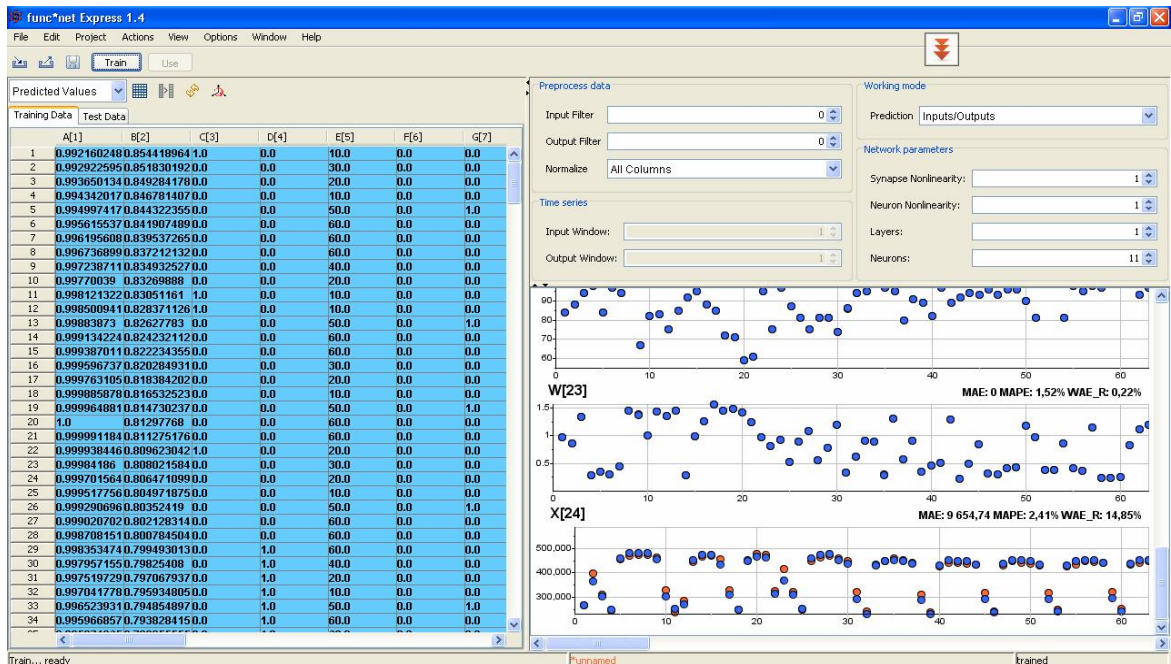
func*net Express 1.4

File Edit Project Actions View Options Window Help

Train Use

Predicted Values

Training Data Test Data

| | A[1] | B[2] | C[3] | D[4] | E[5] | F[6] | G[7] |
|---|---|---|---|---|---|---|---|
| 1 | 0.992160248 | 0.854418964 | 1.0 | 0.0 | 10.0 | 0.0 | 0.0 |
| 2 | 0.992922595 | 0.851830192 | 0.0 | 0.0 | 30.0 | 0.0 | 0.0 |
| 3 | 0.993650134 | 0.849284178 | 0.0 | 0.0 | 20.0 | 0.0 | 0.0 |
| 4 | 0.994342017 | 0.846781407 | 0.0 | 0.0 | 10.0 | 0.0 | 0.0 |
| 5 | 0.994997417 | 0.844322355 | 0.0 | 0.0 | 50.0 | 0.0 | 1.0 |
| 6 | 0.995615537 | 0.841907489 | 0.0 | 0.0 | 60.0 | 0.0 | 0.0 |
| 7 | 0.996195608 | 0.839537265 | 0.0 | 0.0 | 60.0 | 0.0 | 0.0 |
| 8 | 0.996736899 | 0.837212132 | 0.0 | 0.0 | 60.0 | 0.0 | 0.0 |
| 9 | 0.997238711 | 0.834932527 | 0.0 | 0.0 | 40.0 | 0.0 | 0.0 |
| 10 | 0.99770039 | 0.83269888 | 0.0 | 0.0 | 20.0 | 0.0 | 0.0 |
| 11 | 0.998121322 | 0.83051161 | 1.0 | 0.0 | 10.0 | 0.0 | 0.0 |
| 12 | 0.998500941 | 0.828371126 | 1.0 | 0.0 | 10.0 | 0.0 | 0.0 |
| 13 | 0.99883873 | 0.82627783 | 0.0 | 0.0 | 50.0 | 0.0 | 1.0 |
| 14 | 0.999134224 | 0.824232112 | 0.0 | 0.0 | 60.0 | 0.0 | 0.0 |
| 15 | 0.999387011 | 0.822334355 | 0.0 | 0.0 | 60.0 | 0.0 | 0.0 |
| 16 | 0.999596737 | 0.820289493 | 1.0 | 0.0 | 30.0 | 0.0 | 0.0 |
| 17 | 0.999763105 | 0.818384202 | 0.0 | 0.0 | 20.0 | 0.0 | 0.0 |
| 18 | 0.999885878 | 0.816532523 | 0.0 | 0.0 | 10.0 | 0.0 | 0.0 |
| 19 | 0.999964881 | 0.814730237 | 0.0 | 0.0 | 50.0 | 0.0 | 1.0 |
| 20 | 1.0 | 0.81297768 | 0.0 | 0.0 | 60.0 | 0.0 | 0.0 |
| 21 | 0.999991184 | 0.811275176 | 0.0 | 0.0 | 60.0 | 0.0 | 0.0 |
| 22 | 0.999938446 | 0.809623042 | 1.0 | 0.0 | 20.0 | 0.0 | 0.0 |
| 23 | 0.99984186 | 0.808021584 | 0.0 | 0.0 | 30.0 | 0.0 | 0.0 |
| 24 | 0.999701564 | 0.806471099 | 0.0 | 0.0 | 20.0 | 0.0 | 0.0 |
| 25 | 0.999517756 | 0.804971875 | 0.0 | 0.0 | 10.0 | 0.0 | 0.0 |
| 26 | 0.999290696 | 0.80352419 | 0.0 | 0.0 | 50.0 | 0.0 | 1.0 |
| 27 | 0.999020702 | 0.802128314 | 0.0 | 0.0 | 60.0 | 0.0 | 0.0 |
| 28 | 0.998708151 | 0.800784504 | 0.0 | 0.0 | 60.0 | 0.0 | 0.0 |
| 29 | 0.998353474 | 0.799493013 | 0.0 | 1.0 | 60.0 | 0.0 | 0.0 |
| 30 | 0.997957155 | 0.79825408 | 0.0 | 1.0 | 40.0 | 0.0 | 0.0 |
| 31 | 0.997519729 | 0.797067937 | 0.0 | 1.0 | 20.0 | 0.0 | 0.0 |
| 32 | 0.997041778 | 0.795934805 | 0.0 | 1.0 | 10.0 | 0.0 | 0.0 |
| 33 | 0.996523931 | 0.794854897 | 0.0 | 1.0 | 50.0 | 0.0 | 1.0 |
| 34 | 0.995966857 | 0.793828415 | 0.0 | 1.0 | 60.0 | 0.0 | 0.0 |

Preprocess data
Input Filter 0
Output Filter 0
Normalize All Columns

Time series
Input Window: 1
Output Window: 1

Working mode
Prediction Inputs/Outputs

Network parameters
Synapse Nonlinearity: 1
Neuron Nonlinearity: 1
Layers: 1
Neurons: 11

90 80 70 60
0 10 20 30 40 50 60
W[23]
MAE: 0 MAPE: 1,52% WAE_R: 0,22%
1.5 1 0.5
0 10 20 30 40 50 60
X[24]
MAE: 9 654,74 MAPE: 2,41% WAE_R: 14,85%
500,000 400,000 300,000
0 10 20 30 40 50 60

Train... ready
*unnamed
trained